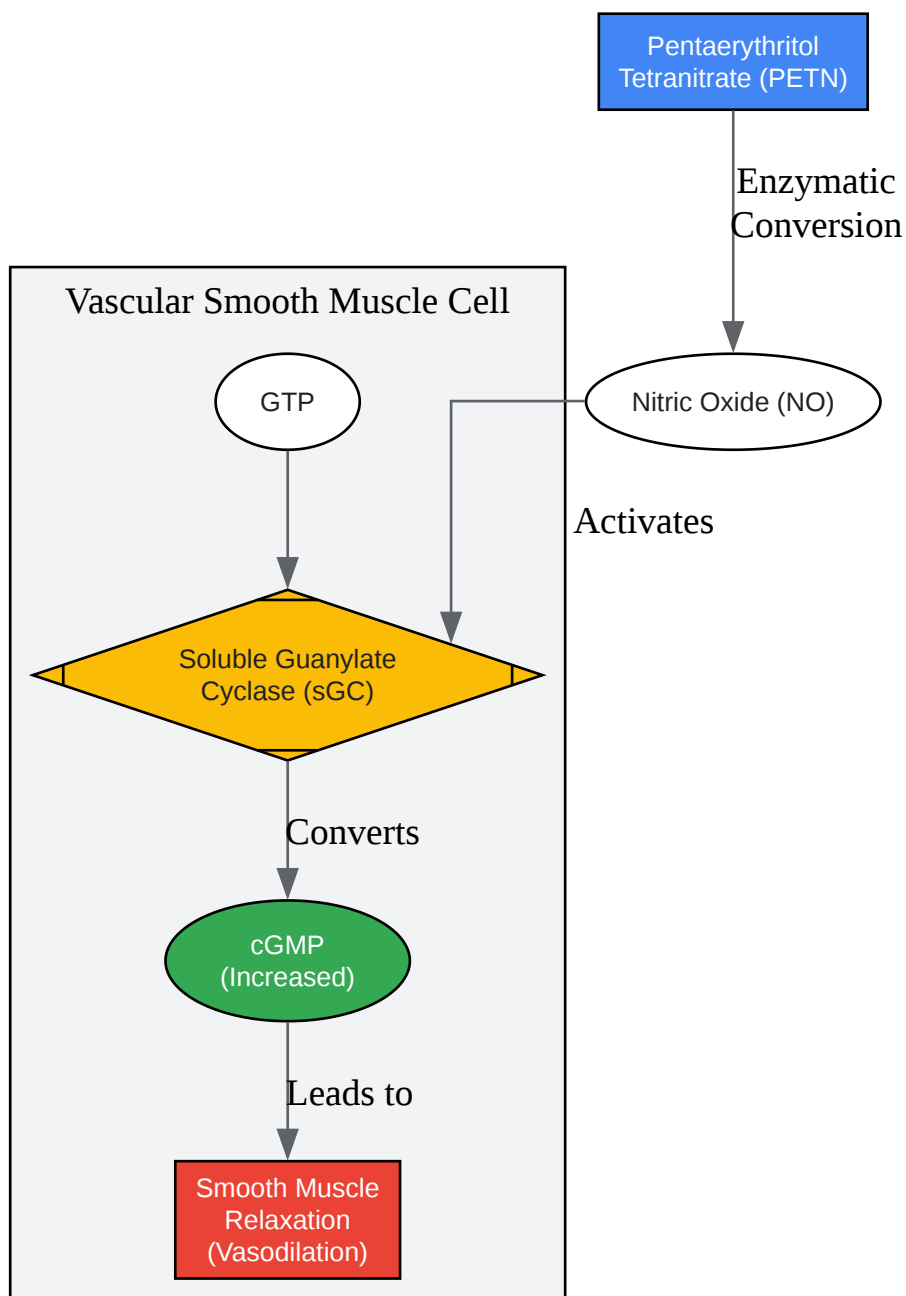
Pentaerythritol Tetranitrate (PETN)

Enzymatic Conversion

Vascular Smooth Muscle Cell

GTP

Nitric Oxide (NO)

Activates

Soluble Guanylate Cyclase (sGC)

Converts

cGMP (Increased)

Leads to

Smooth Muscle Relaxation (Vasodilation)